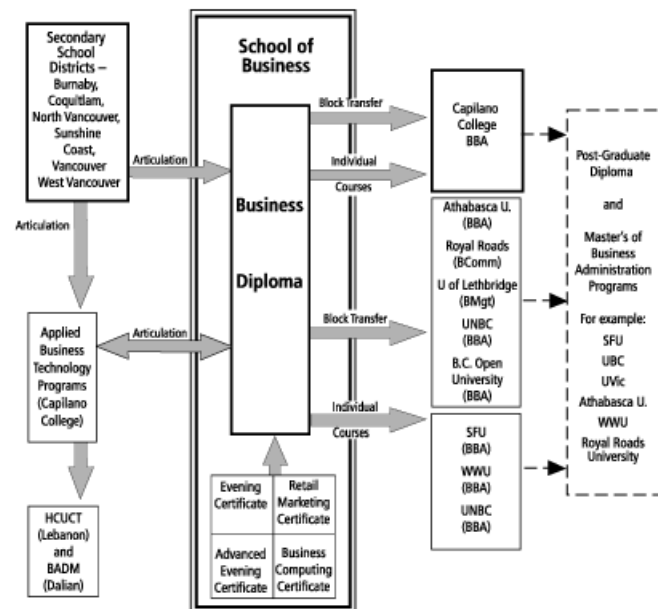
Secondary School Districts – Burnaby, Coquitlam, North Vancouver, Sunshine Coast, Vancouver West Vancouver

Articulation

Articulation

Applied Business Technology Programs (Capilano College)

HCUCT (Lebanon) and BADM (Dalian)

School of Business

Business

Diploma

Articulation

| Evening Certificate | Retail Marketing Certificate |
|---|---|
| Advanced Evening Certificate | Business Computing Certificate |

Block Transfer

Individual Courses

Block Transfer

Individual Courses

Capilano College BBA

Athabasca U. (BBA)

Royal Roads (BComm)

U of Lethbridge (BMgt)

UNBC (BBA)

B.C. Open University (BBA)

SFU (BBA)

WWU (BBA)

UNBC (BBA)

Post-Graduate Diploma

and

Master's of Business Administration Programs

For example:
SFU
UBC
UVic
Athabasca U.
WWU
Royal Roads University